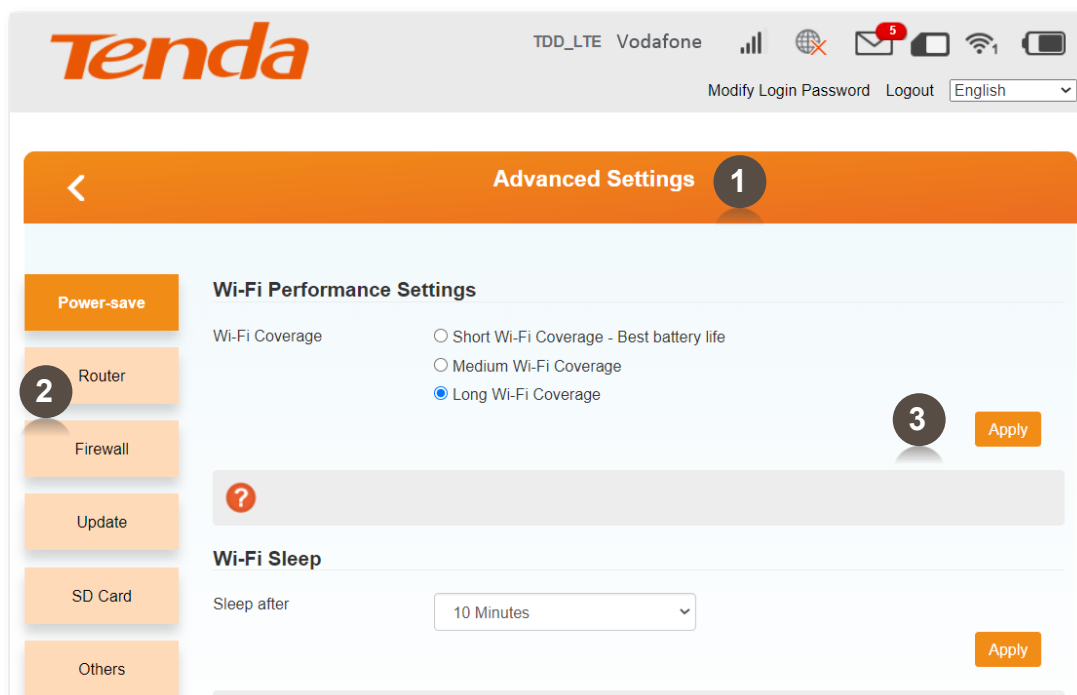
Tenda

TDD_LTE Vodafone 5 1

Modify Login Password Logout English

Advanced Settings 1

Power-save

Router

2

Firewall

Update

SD Card

Others

Wi-Fi Performance Settings

Wi-Fi Coverage

Short Wi-Fi Coverage - Best battery life

Medium Wi-Fi Coverage

Long Wi-Fi Coverage

3

Apply

?

Wi-Fi Sleep

Sleep after

10 Minutes

Apply